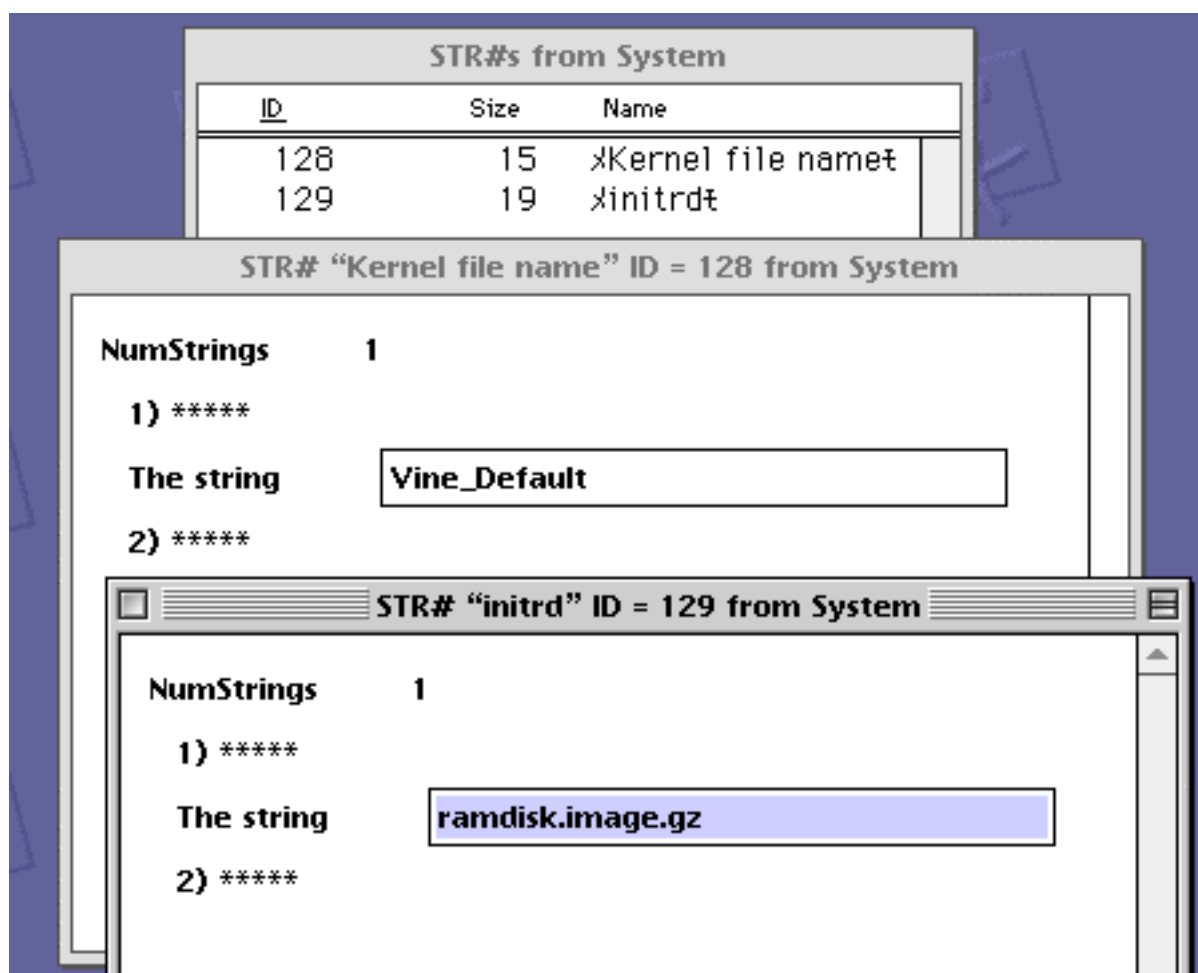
STR#s from System

| ID | Size | Name |
|---|---|---|
| 128 | 15 | “Kernel file name” |
| 129 | 19 | “initrd” |

STR# “Kernel file name” ID = 128 from System

NumStrings 1

1) *****

The string Vine_Default

2) *****

STR# “initrd” ID = 129 from System

NumStrings 1

1) *****

The string ramdisk.image.gz

2) *****